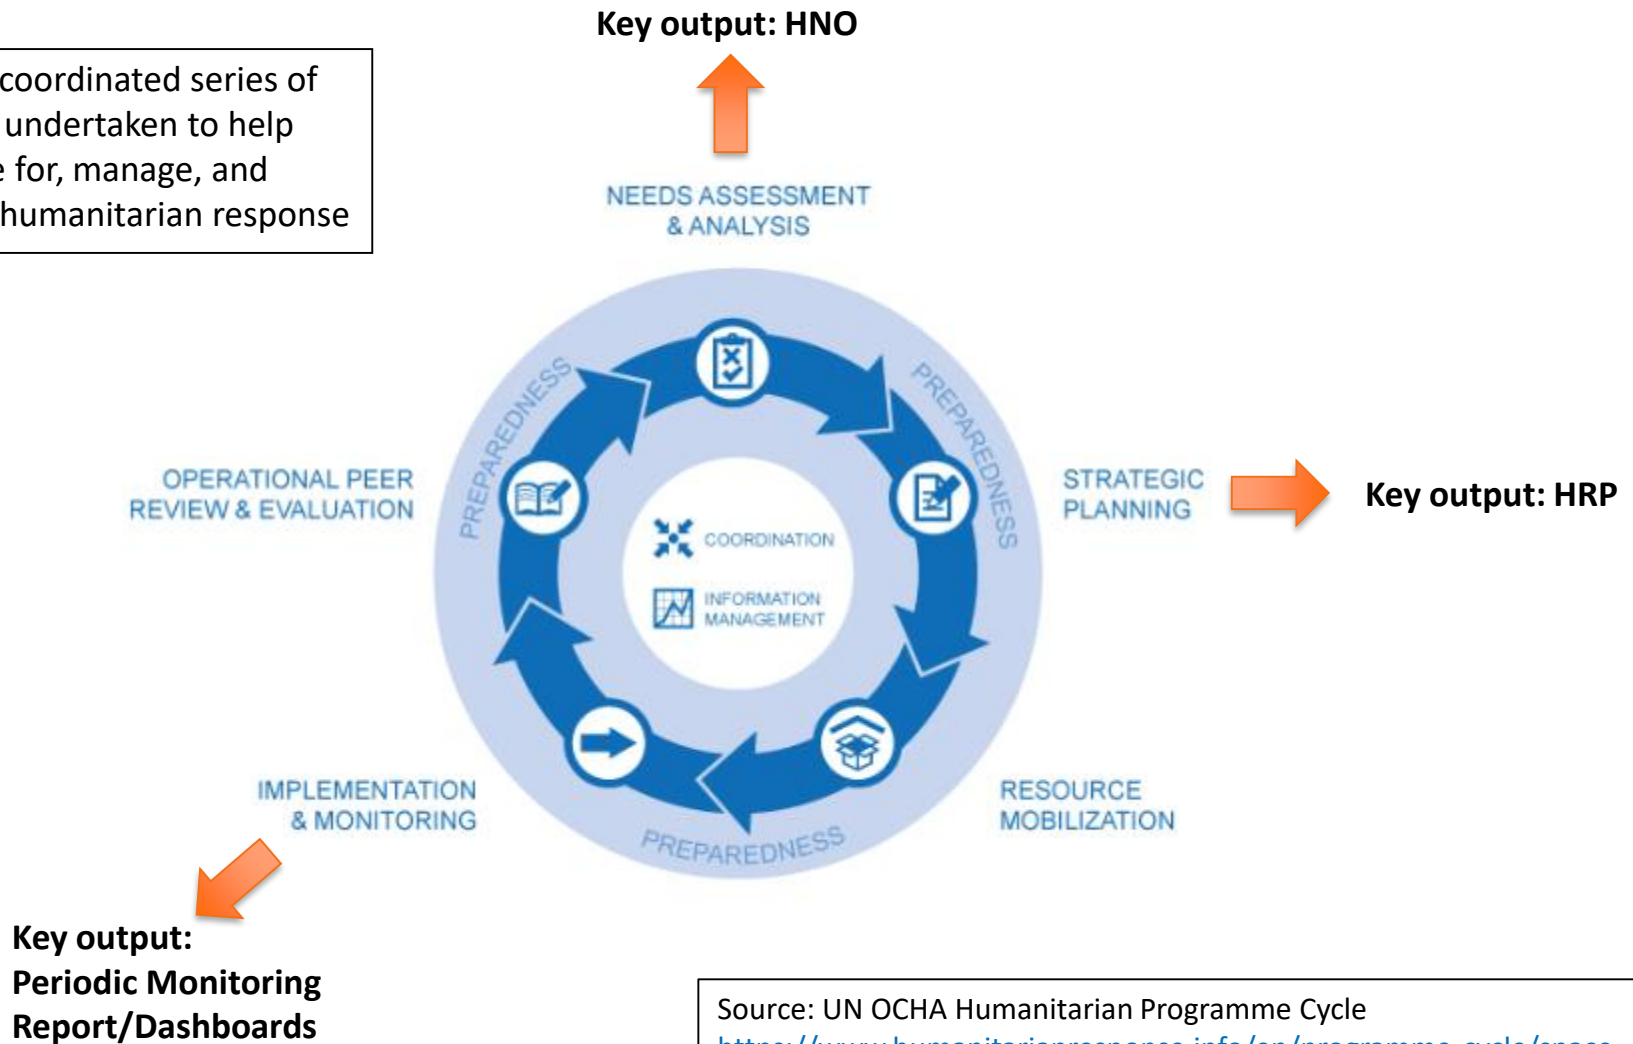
coordinated series of undertaken to help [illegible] for, manage, and humanitarian response

Key output: HNO

NEEDS ASSESSMENT & ANALYSIS

PREPAREDNESS

PREPAREDNESS

OPERATIONAL PEER REVIEW & EVALUATION

STRATEGIC PLANNING

Key output: HRP

COORDINATION

INFORMATION MANAGEMENT

IMPLEMENTATION & MONITORING

RESOURCE MOBILIZATION

PREPAREDNESS

Key output: Periodic Monitoring Report/Dashboards

Source: UN OCHA Humanitarian Programme Cycle
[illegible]